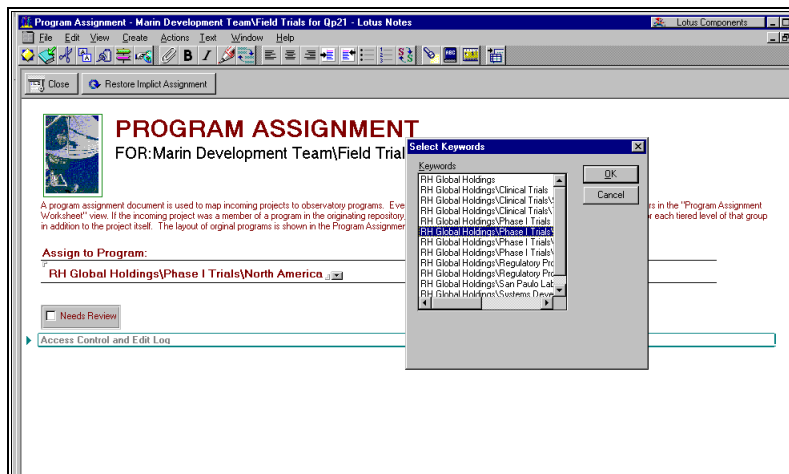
Program Assignment - Marin Development Team\Field Trials for Qp21 - Lotus Notes

Lotus Components

File Edit View Create Actions Text Window Help

Close Restore Implict Assignment

PROGRAM ASSIGNMENT
FOR:Marin Development Team\Field Trial

A program assignment document is used to map incoming projects to observatory programs. Eve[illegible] rs in the "Program Assignment Worksheet" view. If the incoming project was a member of a program in the originating repository, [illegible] for each tiered level of that group in addition to the project itself. The layout of orginal programs is shown in the Program Assignmen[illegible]

Assign to Program:
RH Global Holdings\Phase I Trials\North America

Needs Review

Access Control and Edit Log

Select Keywords

Keywords
RH Global Holdings
RH Global Holdings\Clinical Trials
RH Global Holdings\Clinical Trials\
RH Global Holdings\Clinical Trials\
RH Global Holdings\Phase I Trials
RH Global Holdings\Phase I Trials\
RH Global Holdings\Phase I Trials\
RH Global Holdings\Phase I Trials\
RH Global Holdings\Regulatory Pro
RH Global Holdings\Regulatory Pro
RH Global Holdings\San Paulo Lab
RH Global Holdings\Systems Deve

OK
Cancel